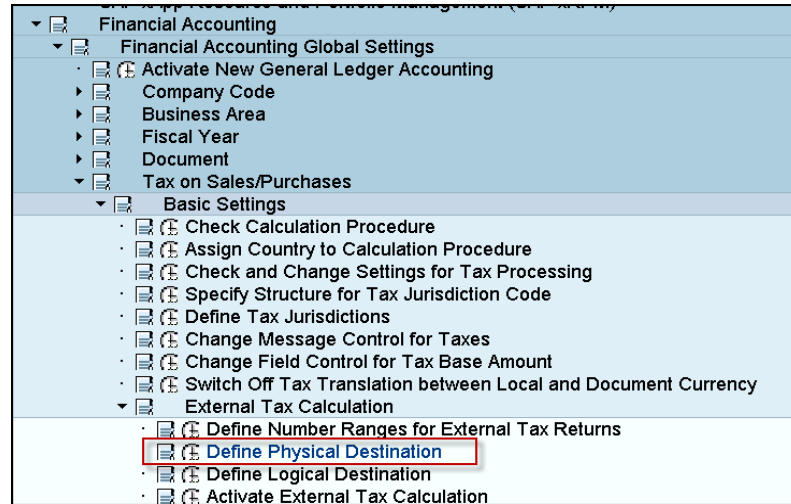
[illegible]
Financial Accounting
Financial Accounting Global Settings
Activate New General Ledger Accounting
Company Code
Business Area
Fiscal Year
Document
Tax on Sales/Purchases
Basic Settings
Check Calculation Procedure
Assign Country to Calculation Procedure
Check and Change Settings for Tax Processing
Specify Structure for Tax Jurisdiction Code
Define Tax Jurisdictions
Change Message Control for Taxes
Change Field Control for Tax Base Amount
Switch Off Tax Translation between Local and Document Currency
External Tax Calculation
Define Number Ranges for External Tax Returns
Define Physical Destination
Define Logical Destination
Activate External Tax Calculation